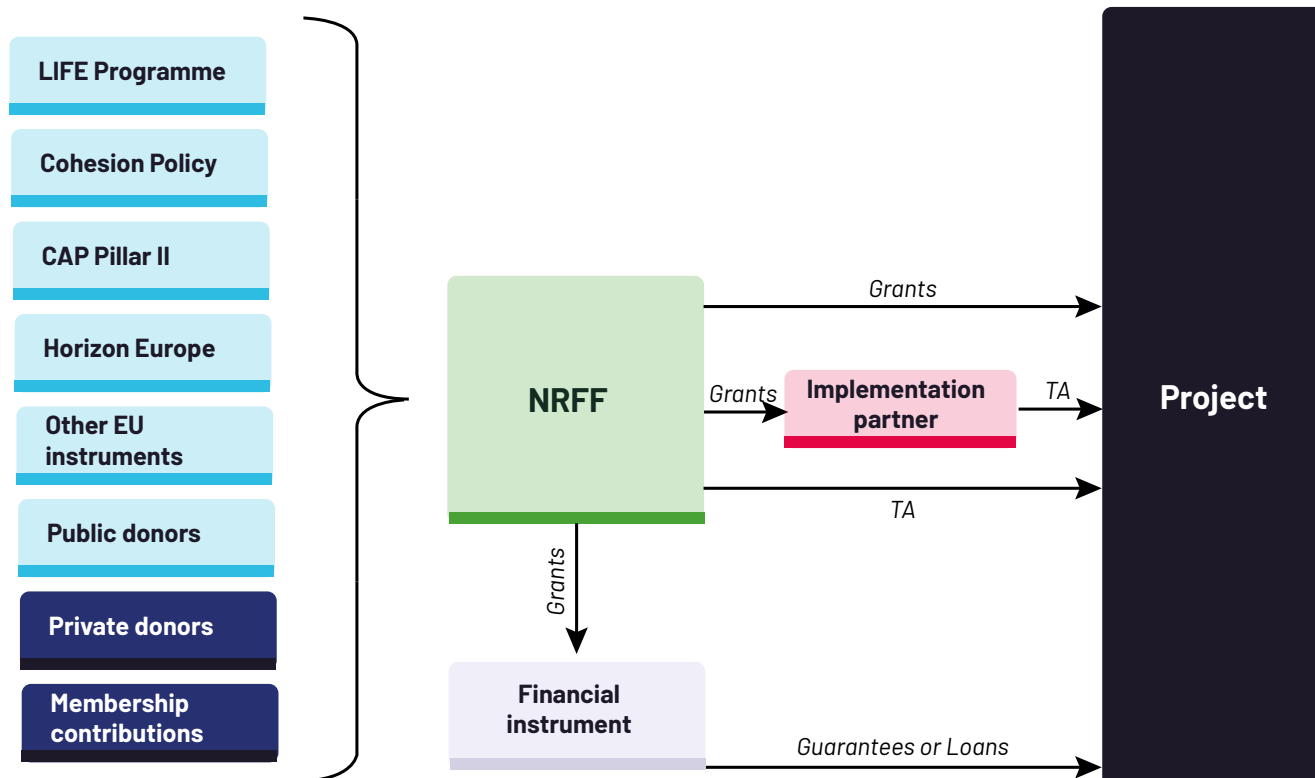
LIFE Programme

Cohesion Policy

CAP Pillar II

Horizon Europe

Other EU instruments

Public donors

Private donors

Membership contributions

NRFF

Grants

Grants

Implementation partner

TA

TA

Project

Grants

Financial instrument

Guarantees or Loans